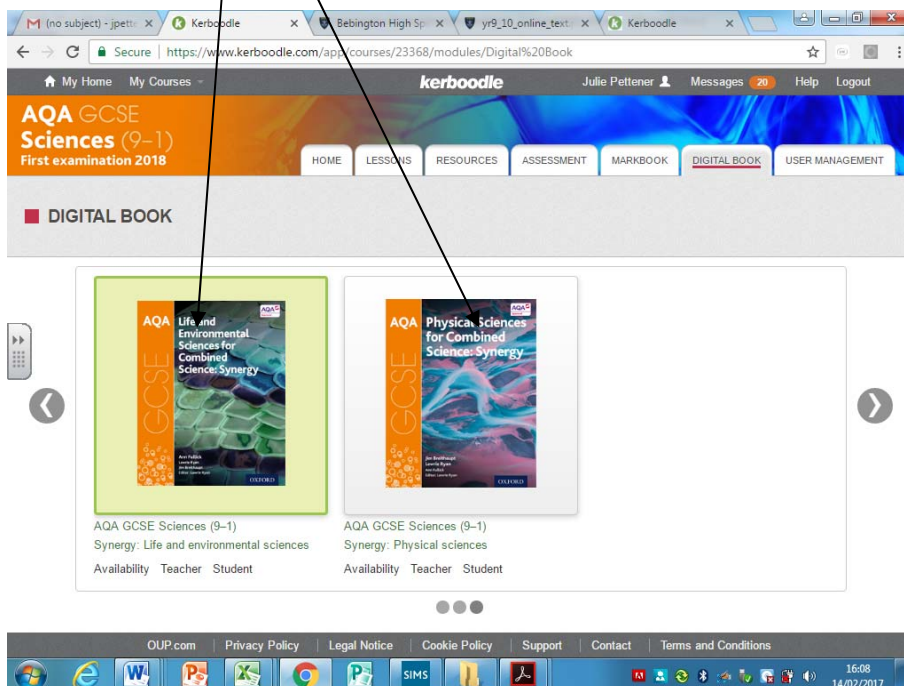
(no subject) - jpette × Kerboodle × Bebington High Sp × yr9_10_online_text × Kerboodle ×

Secure | https://www.kerboodle.com/app/courses/23368/modules/Digital%20Book

My Home My Courses kerboodle Julie Pettener Messages 20 Help Logout

AQA GCSE Sciences (9–1) First examination 2018

HOME LESSONS RESOURCES ASSESSMENT MARKBOOK DIGITAL BOOK USER MANAGEMENT

DIGITAL BOOK

AQA GCSE Life and Environmental Sciences for Combined Science: Synergy
Ann Fullick Lawrie Ryan Jim Breithaupt
OXFORD

AQA GCSE Physical Sciences for Combined Science: Synergy
Jim Breithaupt Lawrie Ryan
OXFORD

AQA GCSE Sciences (9–1)
Synergy: Life and environmental sciences
Availability Teacher Student

AQA GCSE Sciences (9–1)
Synergy: Physical sciences
Availability Teacher Student

OUP.com | Privacy Policy | Legal Notice | Cookie Policy | Support | Contact | Terms and Conditions

SIMS

16:08
14/02/2017